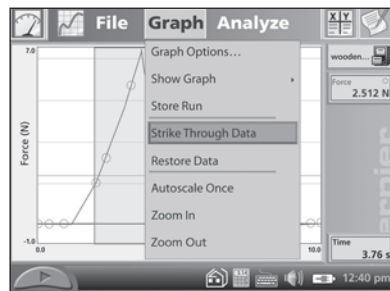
File Graph Analyze

X Y

Graph Options...

Show Graph

Store Run

Strike Through Data

Restore Data

Autoscale Once

Zoom In

Zoom Out

7.0

Force (N)

-1.0

0.0

10.0

wooden...

Force

2.512 N

Time

3.76 s

12:40 pm